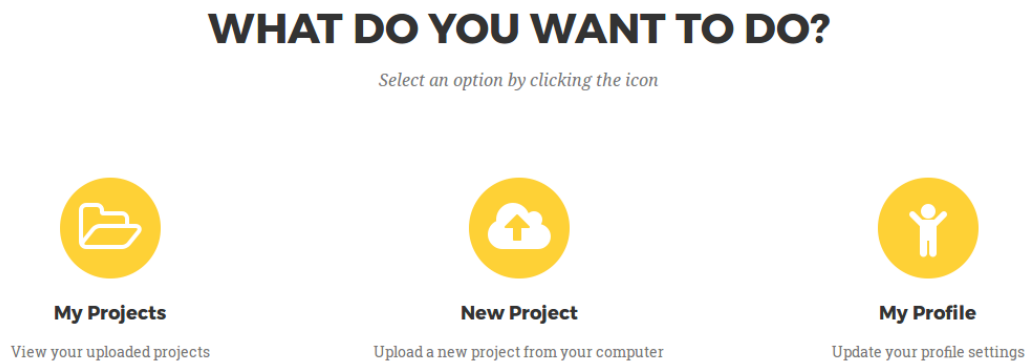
WHAT DO YOU WANT TO DO?

Select an option by clicking the icon

My Projects

View your uploaded projects

New Project

Upload a new project from your computer

My Profile

Update your profile settings